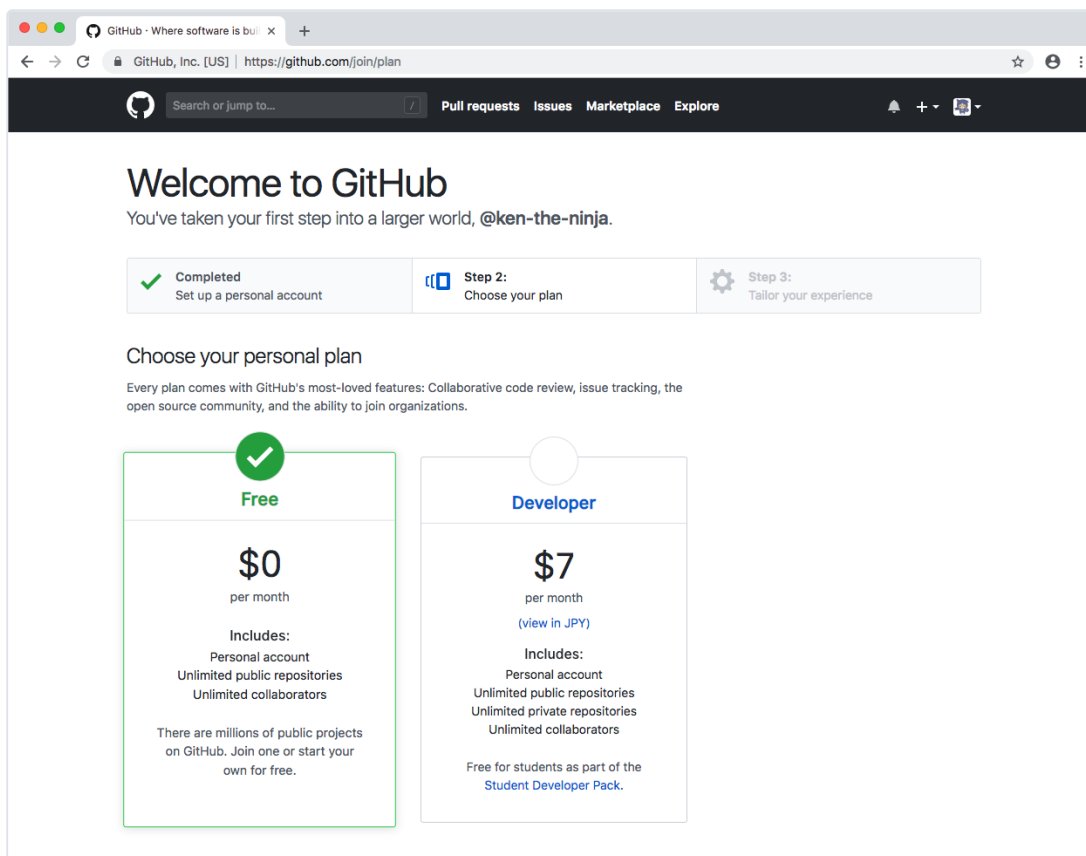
GitHub · Where software is bui ×

GitHub, Inc. [US] | https://github.com/join/plan

Search or jump to... /
Pull requests Issues Marketplace Explore

Welcome to GitHub

You've taken your first step into a larger world, @ken-the-ninja.

Completed
Set up a personal account

Step 2:
Choose your plan

Step 3:
Tailor your experience

Choose your personal plan

Every plan comes with GitHub's most-loved features: Collaborative code review, issue tracking, the open source community, and the ability to join organizations.

Free

$0
per month

Includes:
Personal account
Unlimited public repositories
Unlimited collaborators

There are millions of public projects on GitHub. Join one or start your own for free.

Developer

$7
per month
(view in JPY)

Includes:
Personal account
Unlimited public repositories
Unlimited private repositories
Unlimited collaborators

Free for students as part of the Student Developer Pack.